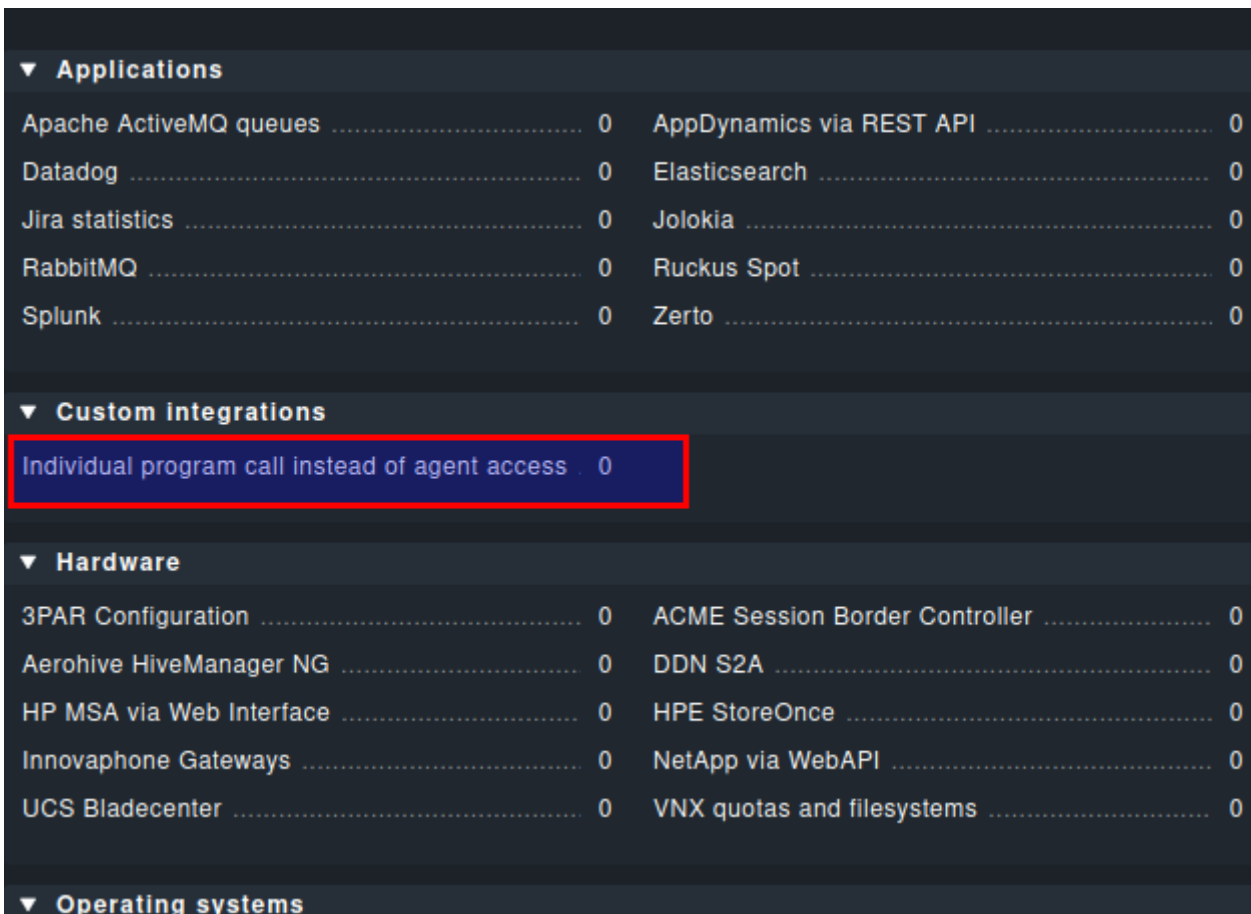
▼ Applications

Apache ActiveMQ queues 0
AppDynamics via REST API 0
Datadog 0
Elasticsearch 0
Jira statistics 0
Jolokia 0
RabbitMQ 0
Ruckus Spot 0
Splunk 0
Zerto 0

▼ Custom integrations

Individual program call instead of agent access 0

▼ Hardware

3PAR Configuration 0
ACME Session Border Controller 0
Aerohive HiveManager NG 0
DDN S2A 0
HP MSA via Web Interface 0
HPE StoreOnce 0
Innovaphone Gateways 0
NetApp via WebAPI 0
UCS Bladecenter 0
VNX quotas and filesystems 0

▼ Operating systems